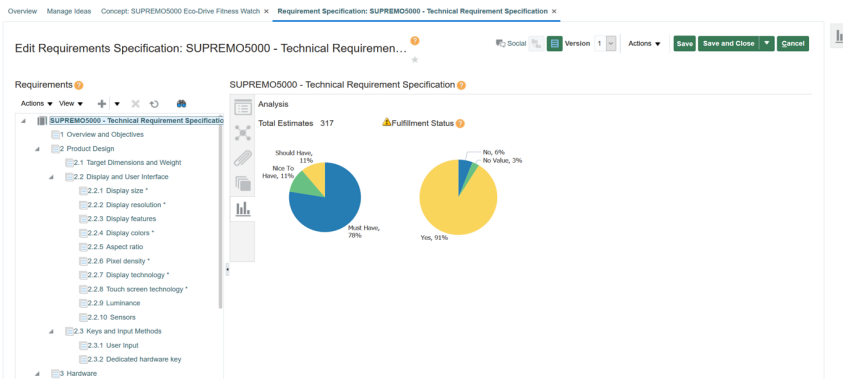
Overview Manage Ideas Concept: SUPREMO5000 Eco-Drive Fitness Watch × Requirement Specification: SUPREMO5000 - Technical Requirement Specification ×

Edit Requirements Specification: SUPREMO5000 - Technical Requiremen...

Social Version 1 Actions Save Save and Close Cancel

Requirements

Actions View

SUPREMO5000 - Technical Requirement Specificatio
1 Overview and Objectives
2 Product Design
2.1 Target Dimensions and Weight
2.2 Display and User Interface
2.2.1 Display size *
2.2.2 Display resolution *
2.2.3 Display features
2.2.4 Display colors *
2.2.5 Aspect ratio
2.2.6 Pixel density *
2.2.7 Display technology *
2.2.8 Touch screen technology *
2.2.9 Luminance
2.2.10 Sensors
2.3 Keys and Input Methods
2.3.1 User Input
2.3.2 Dedicated hardware key
3 Hardware

SUPREMO5000 - Technical Requirement Specification

Analysis

Total Estimates 317

Fulfillment Status

Should Have, 11%
Nice To Have, 11%
Must Have, 78%

No, 6%
No Value, 3%
Yes, 91%